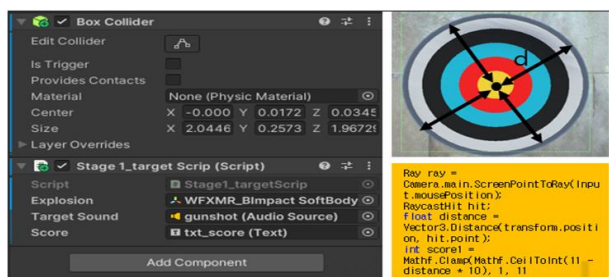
Box Collider

Edit Collider

Is Trigger

Provides Contacts

Material | None (Physic Material)

Center | X -0.000 Y 0.0172 Z 0.0345

Size | X 2.0446 Y 0.2573 Z 1.96729

Layer Overrides

Stage 1_target Scrip (Script)

Script | Stage1_targetScrip

Explosion | WFXMR_BImpact SoftBody

Target Sound | gunshot (Audio Source)

Score | txt_score (Text)

Add Component

d

Ray ray = Camera.main.ScreenPointToRay(Input.mousePosition);
RaycastHit hit;
float distance = Vector3.Distance(transform.position, hit.point);
int score1 = Mathf.Clamp(Mathf.CeilToInt(11 - distance * 10), 1, 11